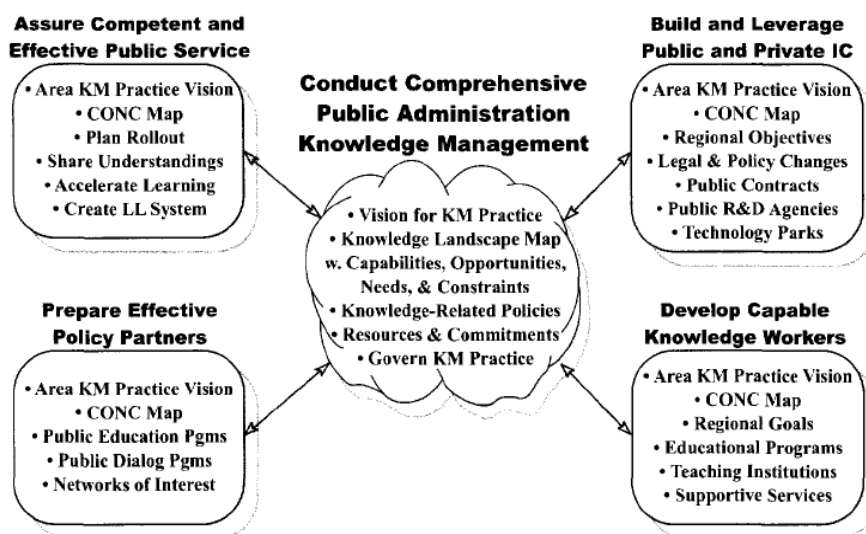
Assure Competent and Effective Public Service

• Area KM Practice Vision
• CONC Map
• Plan Rollout
• Share Understandings
• Accelerate Learning
• Create LL System

Conduct Comprehensive Public Administration Knowledge Management

• Vision for KM Practice
• Knowledge Landscape Map w. Capabilities, Opportunities, Needs, & Constraints
• Knowledge-Related Policies
• Resources & Commitments
• Govern KM Practice

Build and Leverage Public and Private IC

• Area KM Practice Vision
• CONC Map
• Regional Objectives
• Legal & Policy Changes
• Public Contracts
• Public R&D Agencies
• Technology Parks

Prepare Effective Policy Partners

• Area KM Practice Vision
• CONC Map
• Public Education Pgms
• Public Dialog Pgms
• Networks of Interest

Develop Capable Knowledge Workers

• Area KM Practice Vision
• CONC Map
• Regional Goals
• Educational Programs
• Teaching Institutions
• Supportive Services